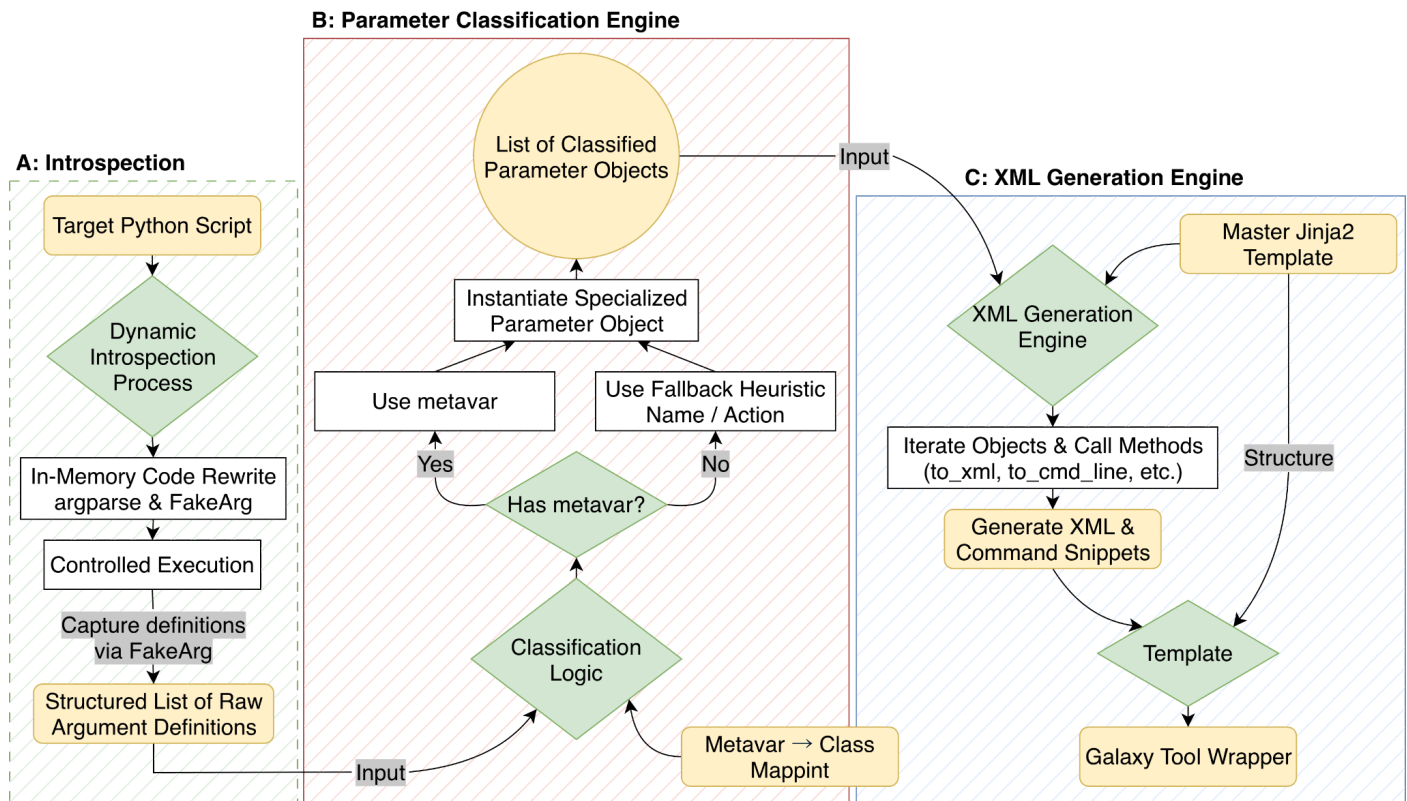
B: Parameter Classification Engine

A: Introspection

Target Python Script

Dynamic Introspection Process

In-Memory Code Rewrite argparse & FakeArg

Controlled Execution

Capture definitions via FakeArg

Structured List of Raw Argument Definitions

Input

List of Classified Parameter Objects

Instantiate Specialized Parameter Object

Use metavar

Use Fallback Heuristic Name / Action

Yes

No

Has metavar?

Classification Logic

Metavar → Class Mappint

Input

C: XML Generation Engine

Master Jinja2 Template

XML Generation Engine

Iterate Objects & Call Methods (to_xml, to_cmd_line, etc.)

Structure

Generate XML & Command Snippets

Template

Galaxy Tool Wrapper